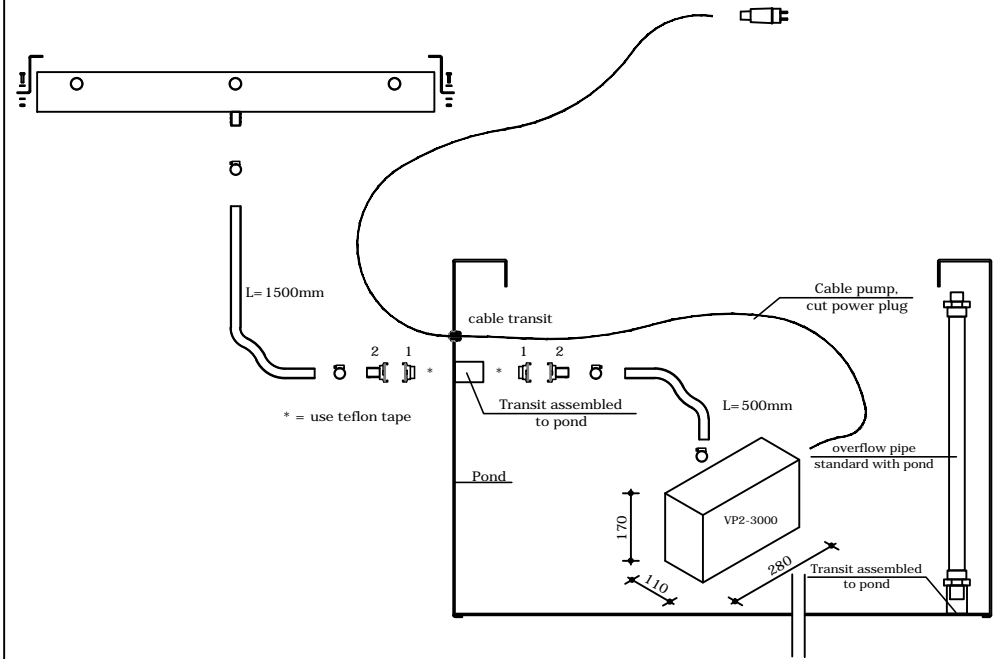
L= 1500mm

cable transit

Cable pump, cut power plug

2 1 *

* 1 2

Transit assembled to pond

L= 500mm

* = use teflon tape

overflow pipe standard with pond

Pond

170

VP2-3000

110

280

Transit assembled to pond